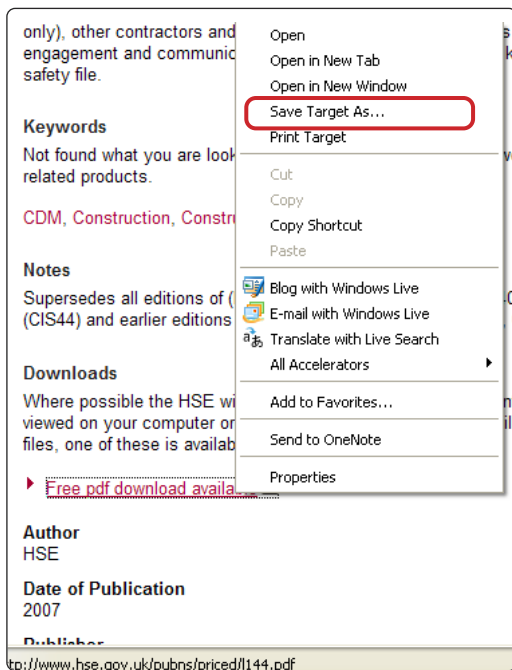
only), other contractors and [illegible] engagement and communic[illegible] safety file.

Keywords

Not found what you are look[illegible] related products.

CDM, Construction, Constru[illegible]

Notes

Supersedes all editions of ([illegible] (CIS44) and earlier editions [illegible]

Downloads

Where possible the HSE wi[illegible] viewed on your computer or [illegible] files, one of these is availab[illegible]

Free pdf download availa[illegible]

Author
HSE

Date of Publication
2007

Publisher

Open
Open in New Tab
Open in New Window
Save Target As...
Print Target
Cut
Copy
Copy Shortcut
Paste
Blog with Windows Live
E-mail with Windows Live
Translate with Live Search
All Accelerators
Add to Favorites...
Send to OneNote
Properties

tp://www.hse.gov.uk/pubns/priced/l144.pdf